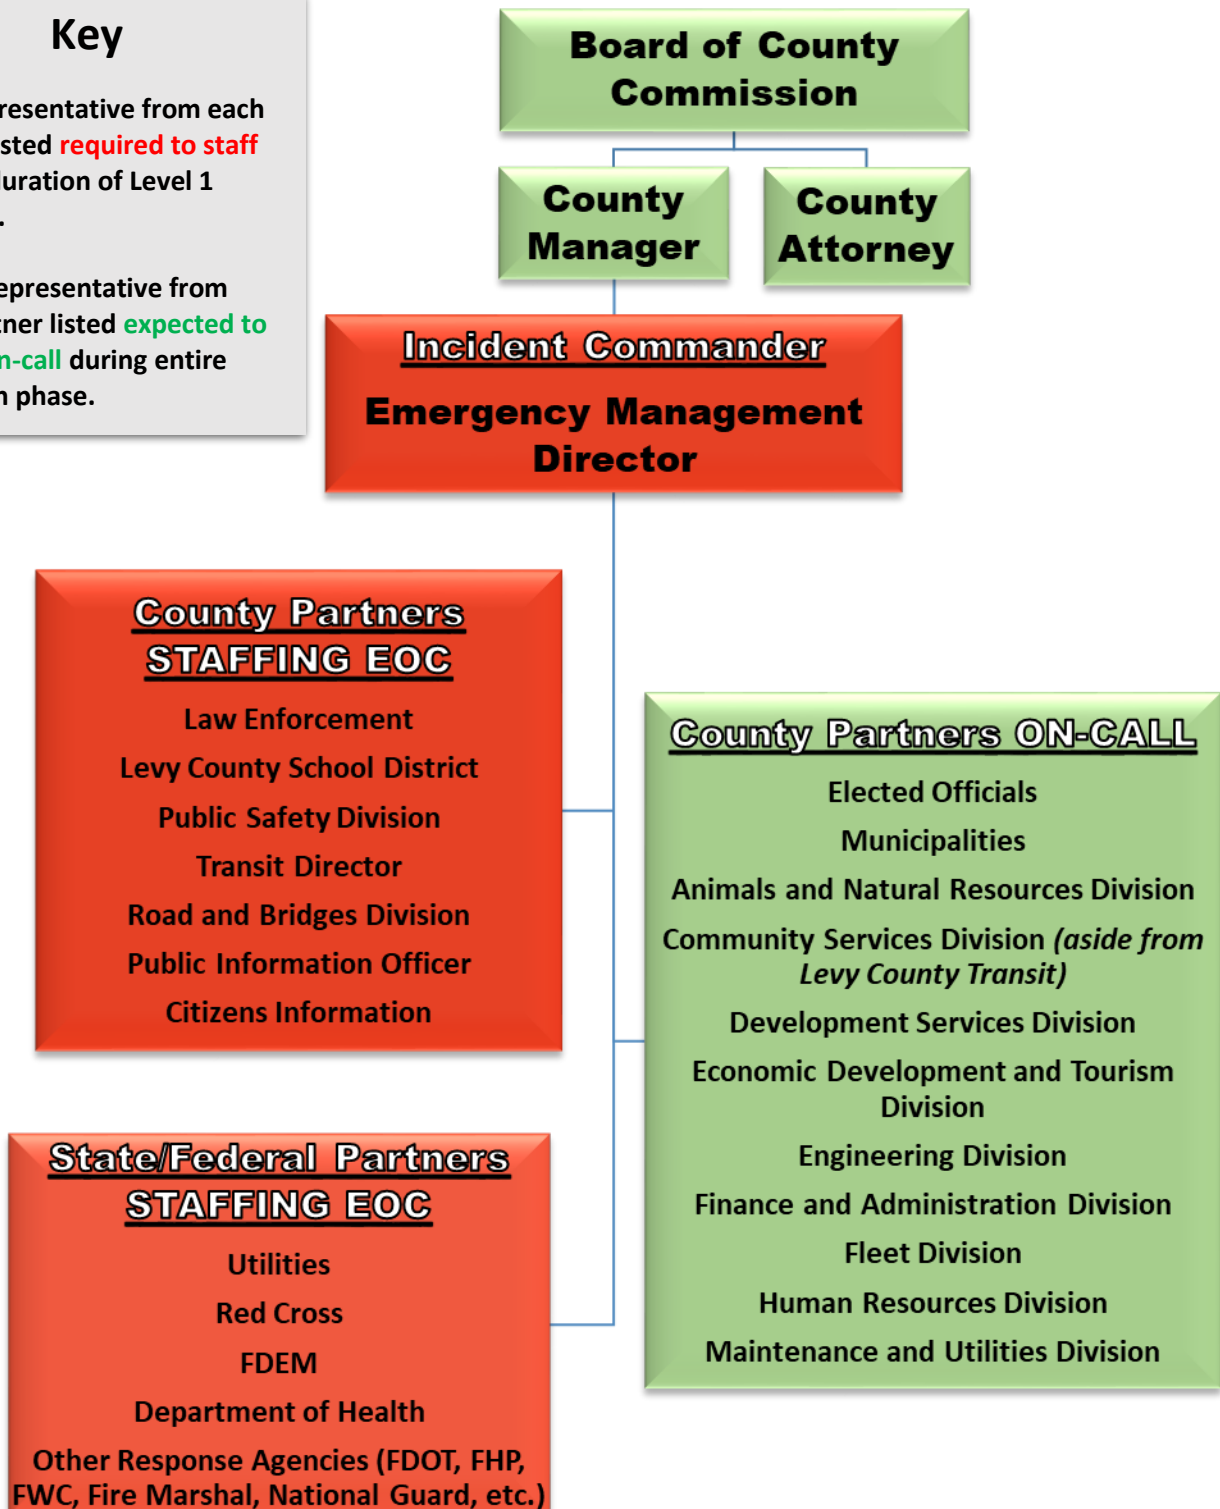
Key

resentative from each sted required to staff uration of Level 1 .

epresentative from tner listed expected to n-call during entire n phase.

Board of County Commission

County Manager

County Attorney

Incident Commander

Emergency Management Director

County Partners STAFFING EOC

Law Enforcement

Levy County School District

Public Safety Division

Transit Director

Road and Bridges Division

Public Information Officer

Citizens Information

County Partners ON-CALL

Elected Officials

Municipalities

Animals and Natural Resources Division

Community Services Division (aside from Levy County Transit)

Development Services Division

Economic Development and Tourism Division

Engineering Division

Finance and Administration Division

Fleet Division

Human Resources Division

Maintenance and Utilities Division

State/Federal Partners STAFFING EOC

Utilities

Red Cross

FDEM

Department of Health

Other Response Agencies (FDOT, FHP, FWC, Fire Marshal, National Guard, etc.)